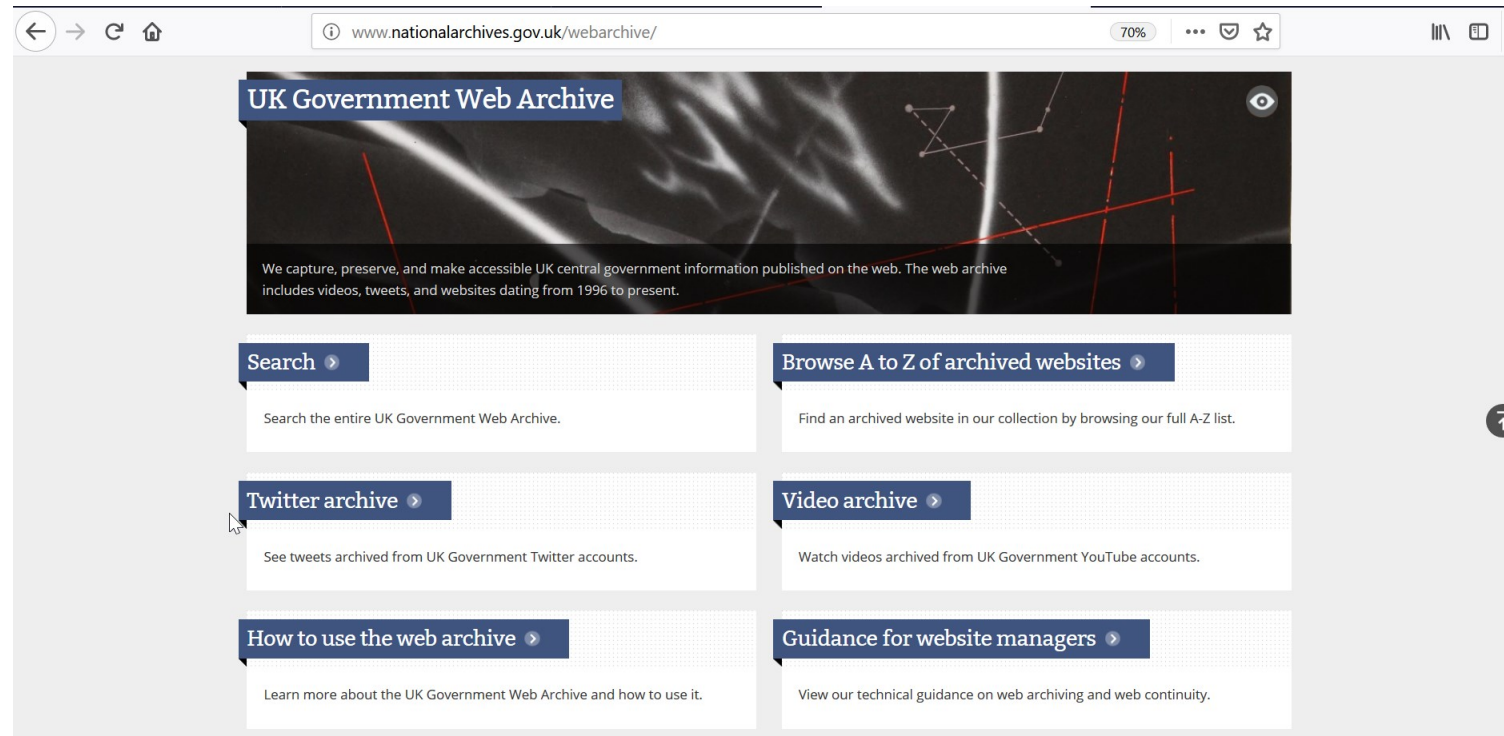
www.nationalarchives.gov.uk/webarchive/

70%

UK Government Web Archive

We capture, preserve, and make accessible UK central government information published on the web. The web archive includes videos, tweets, and websites dating from 1996 to present.

Search

Search the entire UK Government Web Archive.

Browse A to Z of archived websites

Find an archived website in our collection by browsing our full A-Z list.

Twitter archive

See tweets archived from UK Government Twitter accounts.

Video archive

Watch videos archived from UK Government YouTube accounts.

How to use the web archive

Learn more about the UK Government Web Archive and how to use it.

Guidance for website managers

View our technical guidance on web archiving and web continuity.